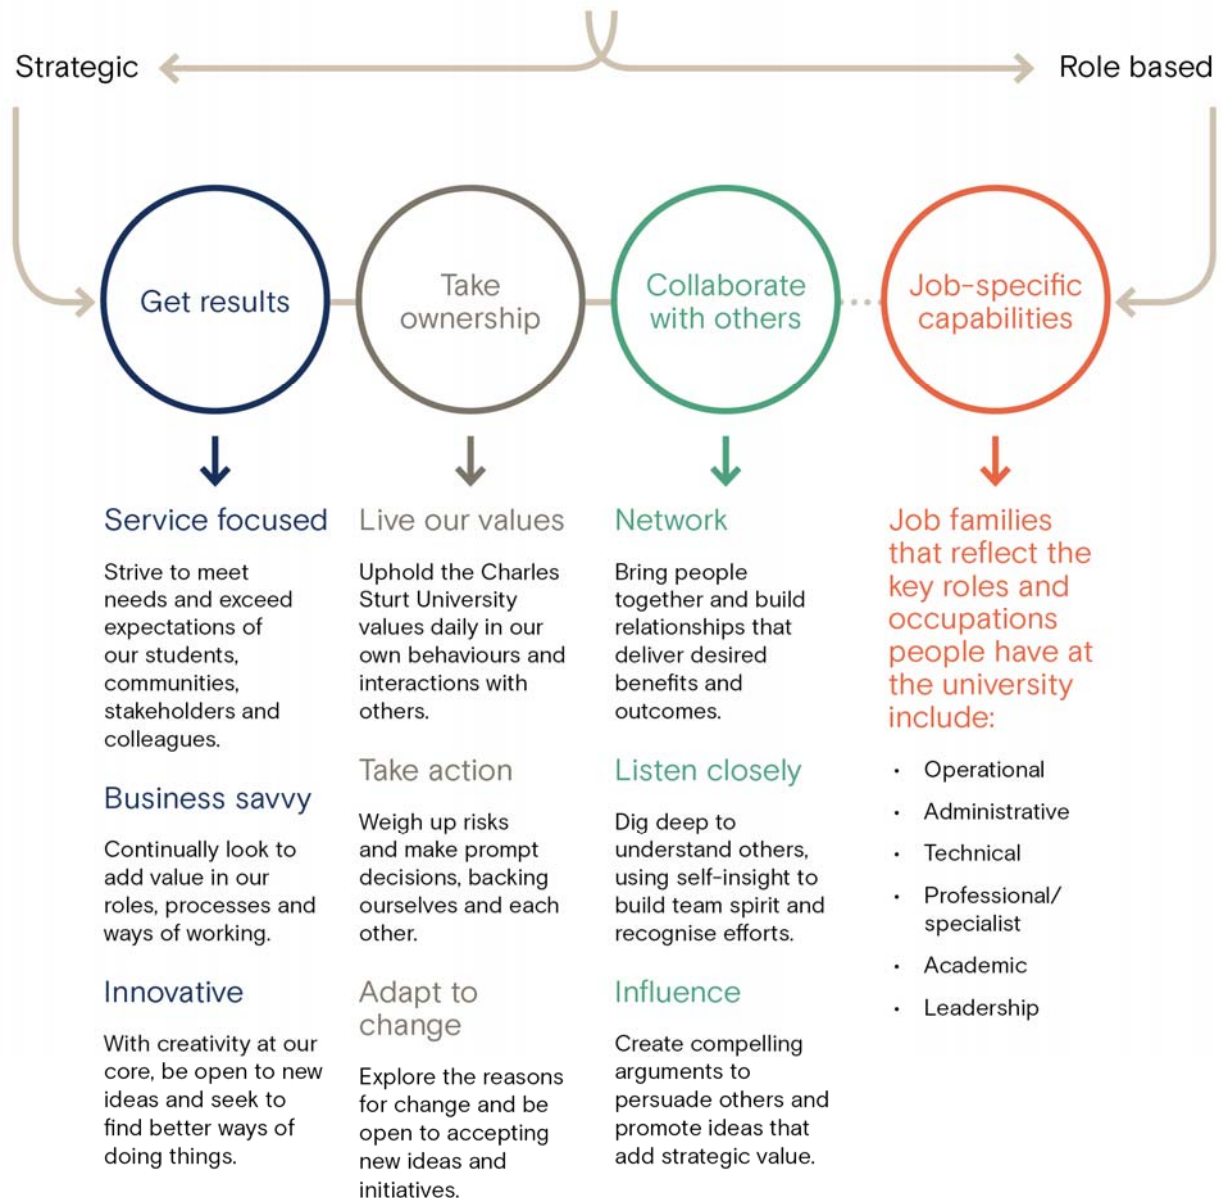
Strategic

Role based

Get results

Take ownership

Collaborate with others

Job-specific capabilities

Service focused

Strive to meet needs and exceed expectations of our students, communities, stakeholders and colleagues.

Business savvy

Continually look to add value in our roles, processes and ways of working.

Innovative

With creativity at our core, be open to new ideas and seek to find better ways of doing things.

Live our values

Uphold the Charles Sturt University values daily in our own behaviours and interactions with others.

Take action

Weigh up risks and make prompt decisions, backing ourselves and each other.

Adapt to change

Explore the reasons for change and be open to accepting new ideas and initiatives.

Network

Bring people together and build relationships that deliver desired benefits and outcomes.

Listen closely

Dig deep to understand others, using self-insight to build team spirit and recognise efforts.

Influence

Create compelling arguments to persuade others and promote ideas that add strategic value.

Job families that reflect the key roles and occupations people have at the university include:

- Operational
- Administrative
- Technical
- Professional/ specialist
- Academic
- Leadership